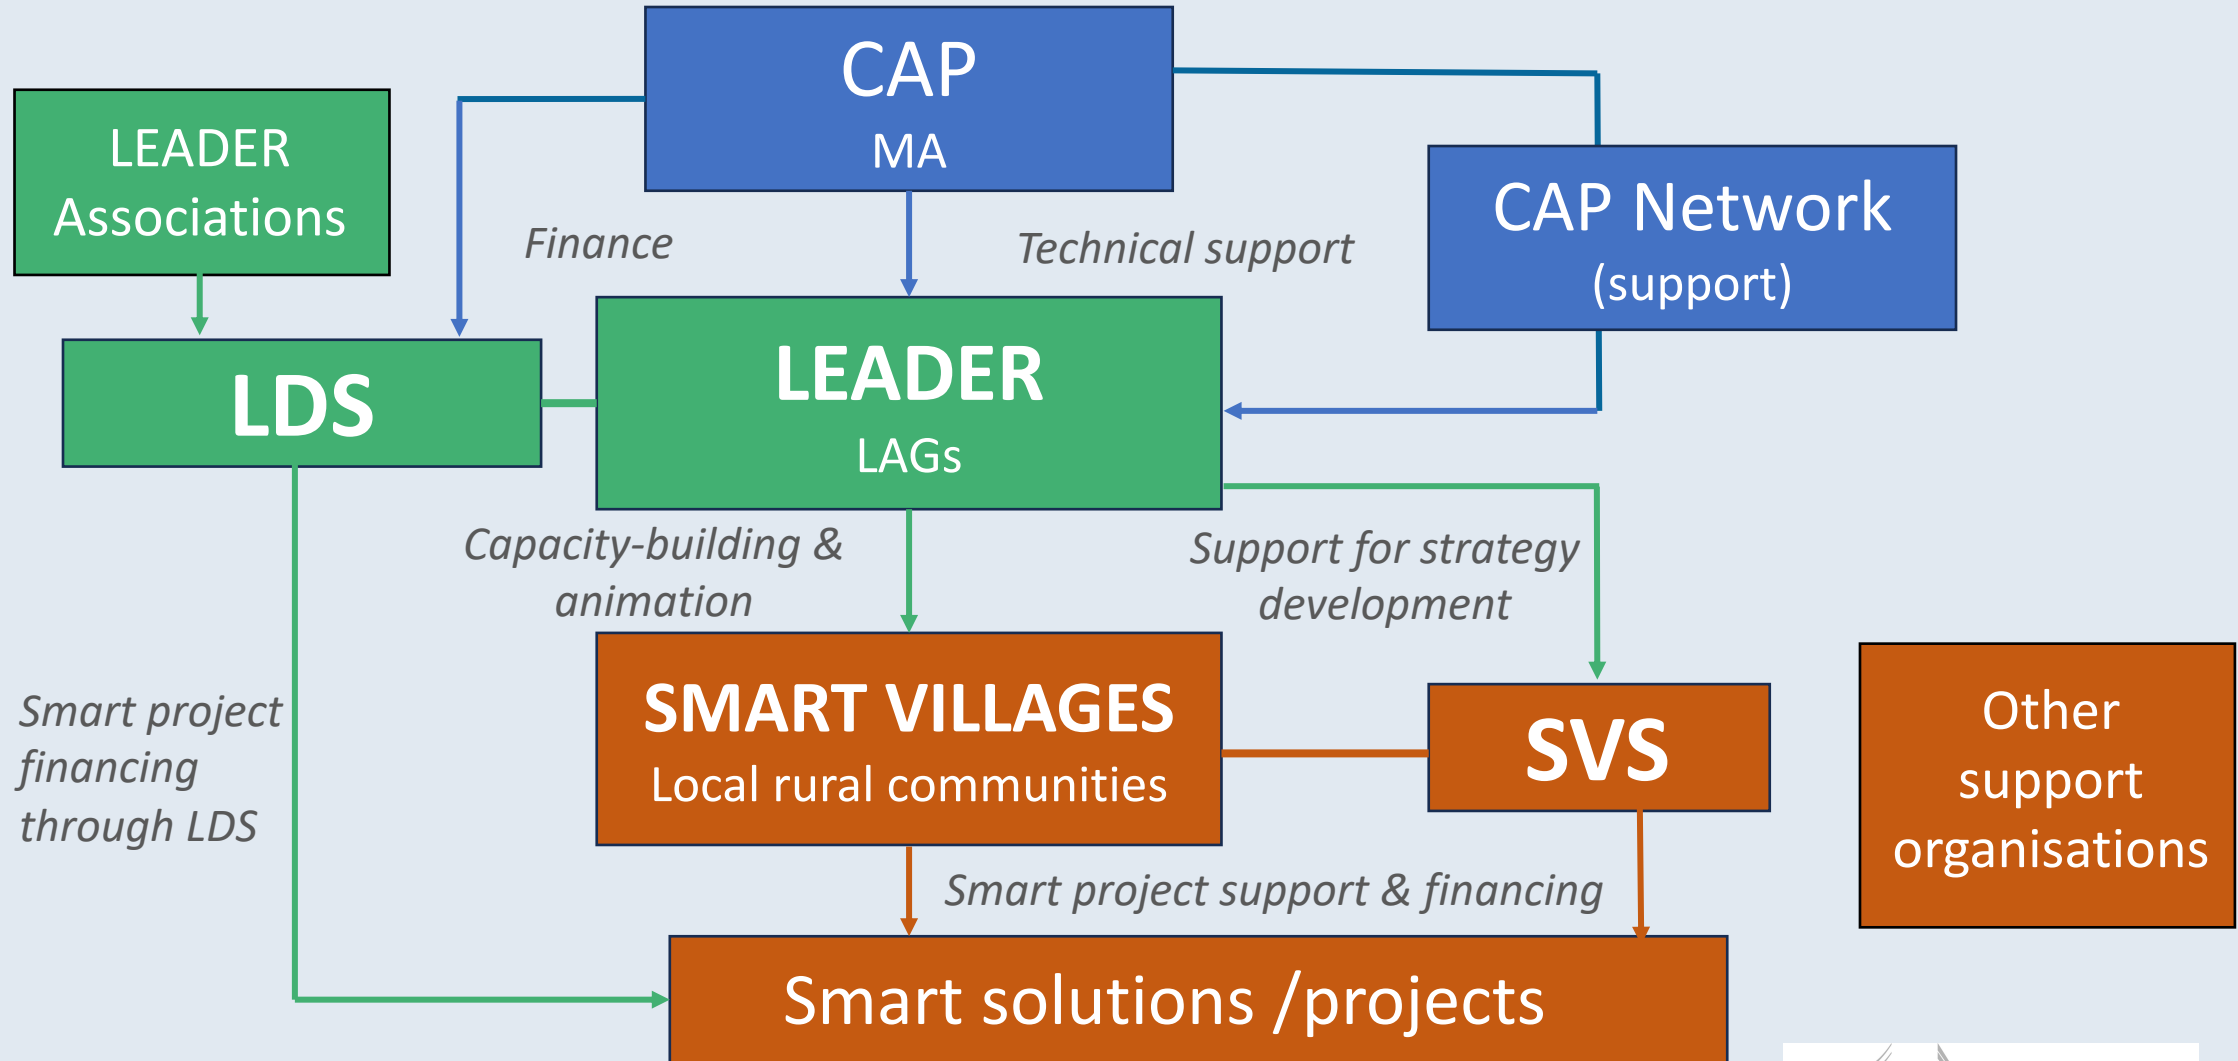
LEADER Associations

CAP
MA

CAP Network
(support)

Finance

Technical support

LDS

LEADER
LAGs

Capacity-building & animation

Support for strategy development

Smart project financing through LDS

SMART VILLAGES
Local rural communities

SVS

Other support organisations

Smart project support & financing

Smart solutions /projects